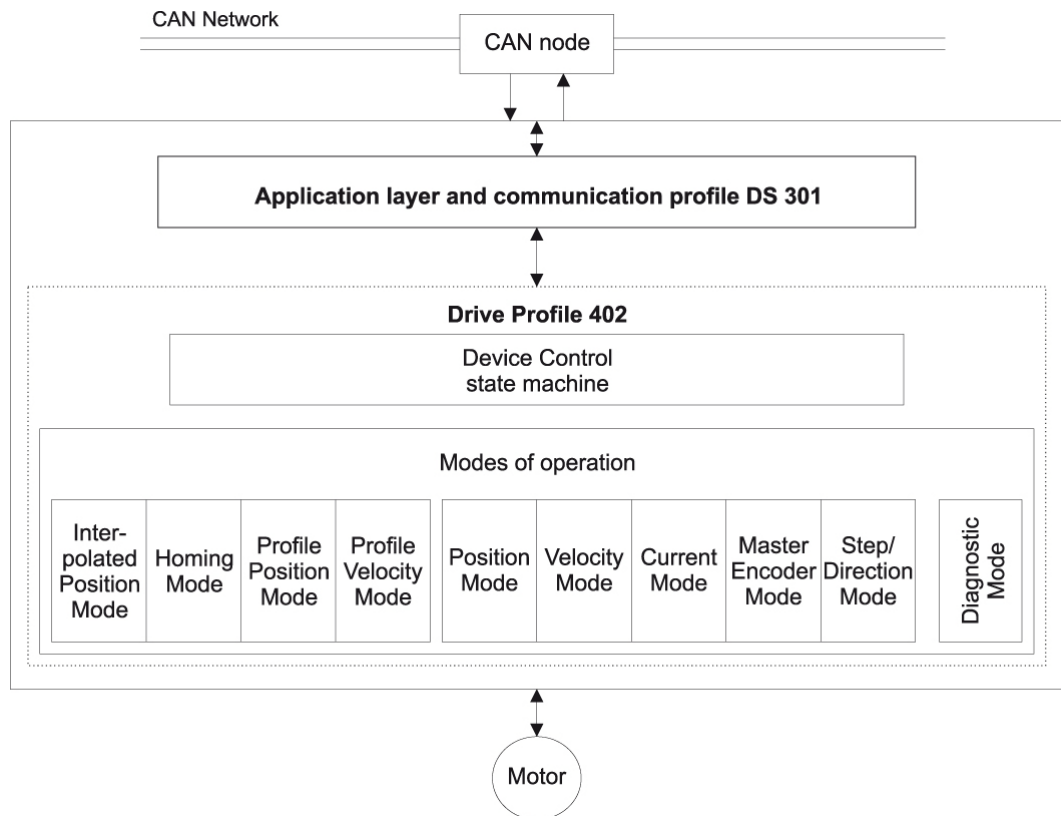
CAN Network

CAN node

Application layer and communication profile DS 301

Drive Profile 402

Device Control
state machine

Modes of operation

Interpolated Position Mode

Homing Mode

Profile Position Mode

Profile Velocity Mode

Position Mode

Velocity Mode

Current Mode

Master Encoder Mode

Step/ Direction Mode

Diagnostic Mode

Motor